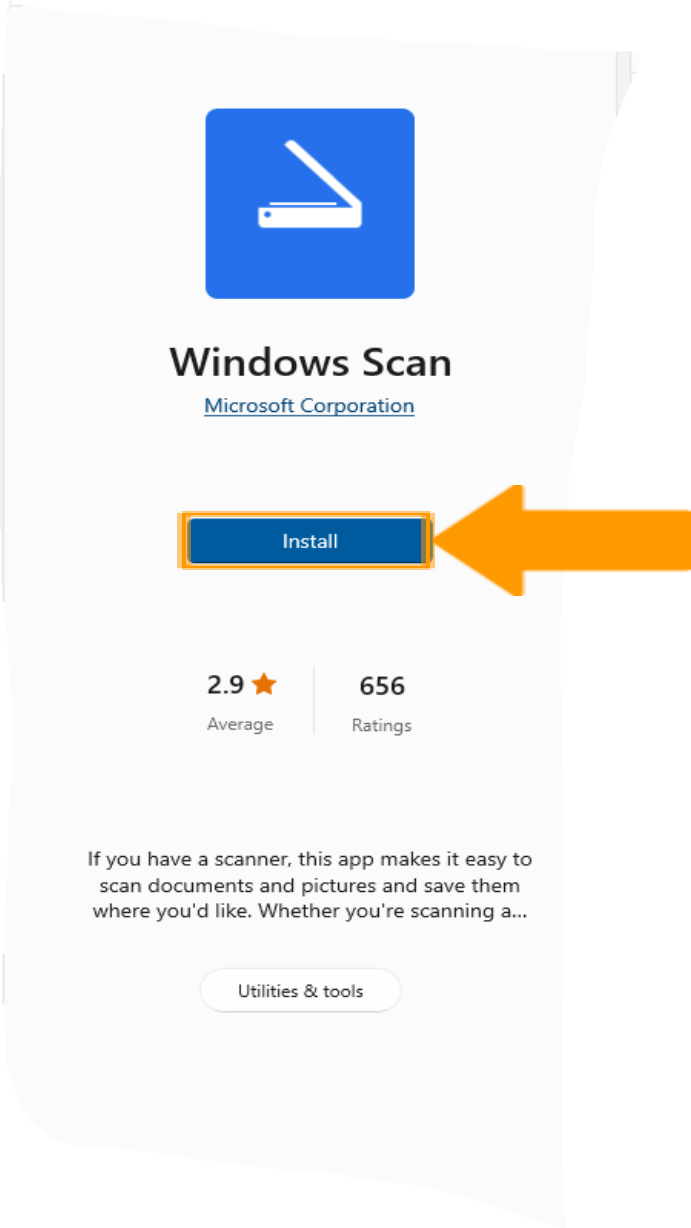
Windows Scan

Microsoft Corporation

Install

2.9 ★
Average

656
Ratings

If you have a scanner, this app makes it easy to scan documents and pictures and save them where you'd like. Whether you're scanning a...

Utilities & tools